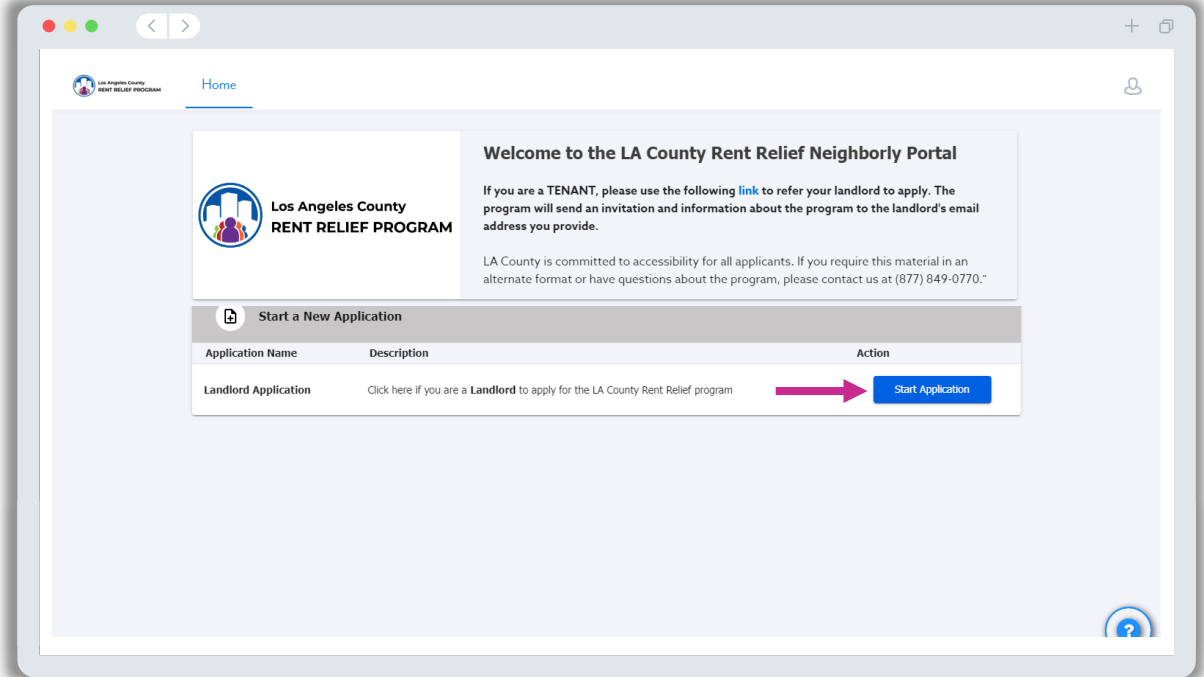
Los Angeles County RENT RELIEF PROGRAM

Home

Los Angeles County
RENT RELIEF PROGRAM

Welcome to the LA County Rent Relief Neighborly Portal

If you are a TENANT, please use the following link to refer your landlord to apply. The program will send an invitation and information about the program to the landlord's email address you provide.

LA County is committed to accessibility for all applicants. If you require this material in an alternate format or have questions about the program, please contact us at (877) 849-0770."

Start a New Application

| Application Name | Description | Action |
|---|---|---|
| Landlord Application | Click here if you are a Landlord to apply for the LA County Rent Relief program | Start Application |

?